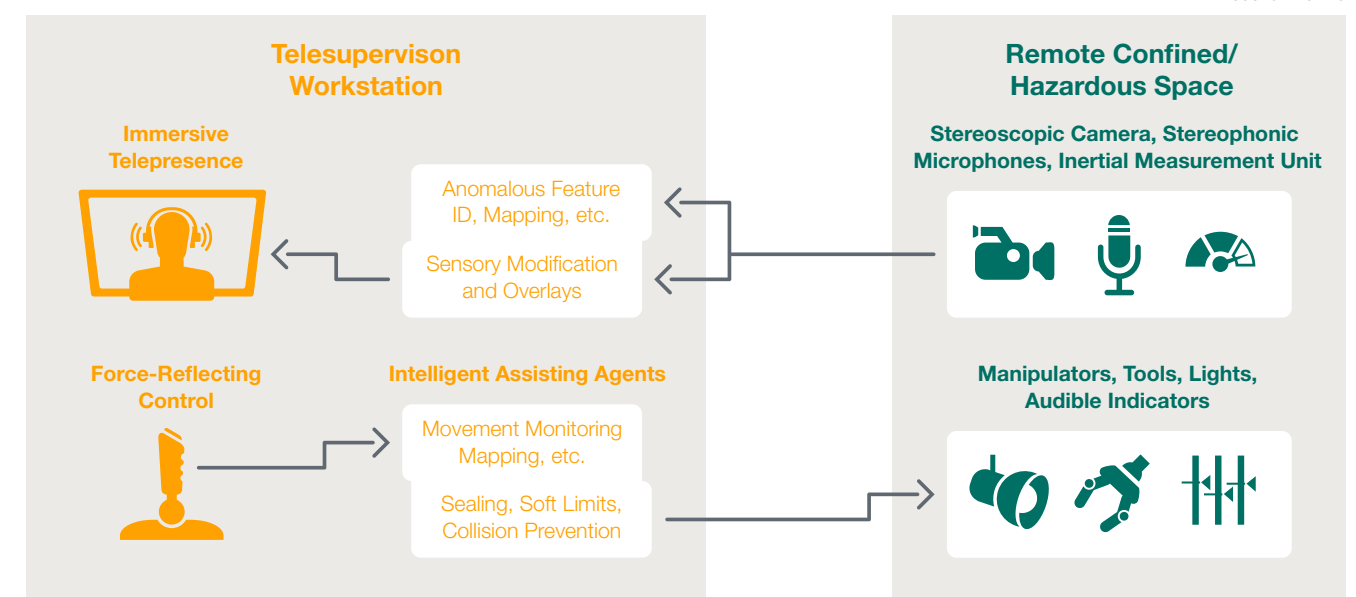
Telesupervison Workstation

Immersive Telepresence

Anomalous Feature ID, Mapping, etc.

Sensory Modification and Overlays

Force-Reflecting Control

Intelligent Assisting Agents

Movement Monitoring Mapping, etc.

Sealing, Soft Limits, Collision Prevention

Remote Confined/ Hazardous Space

Stereoscopic Camera, Stereophonic Microphones, Inertial Measurement Unit

Manipulators, Tools, Lights, Audible Indicators